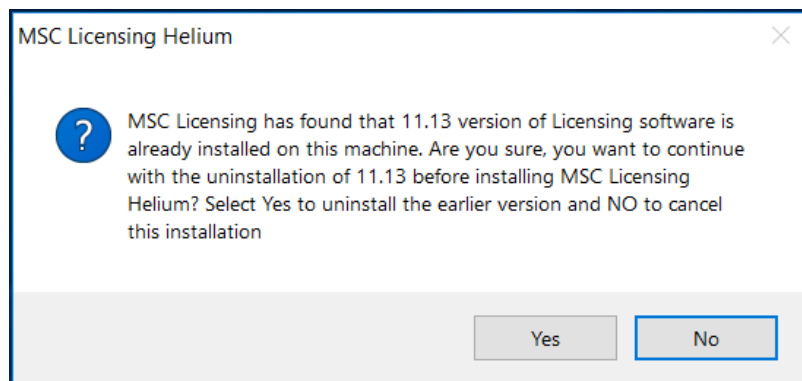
MSC Licensing Helium

?

MSC Licensing has found that 11.13 version of Licensing software is already installed on this machine. Are you sure, you want to continue with the uninstallation of 11.13 before installing MSC Licensing Helium? Select Yes to uninstall the earlier version and NO to cancel this installation

Yes

No